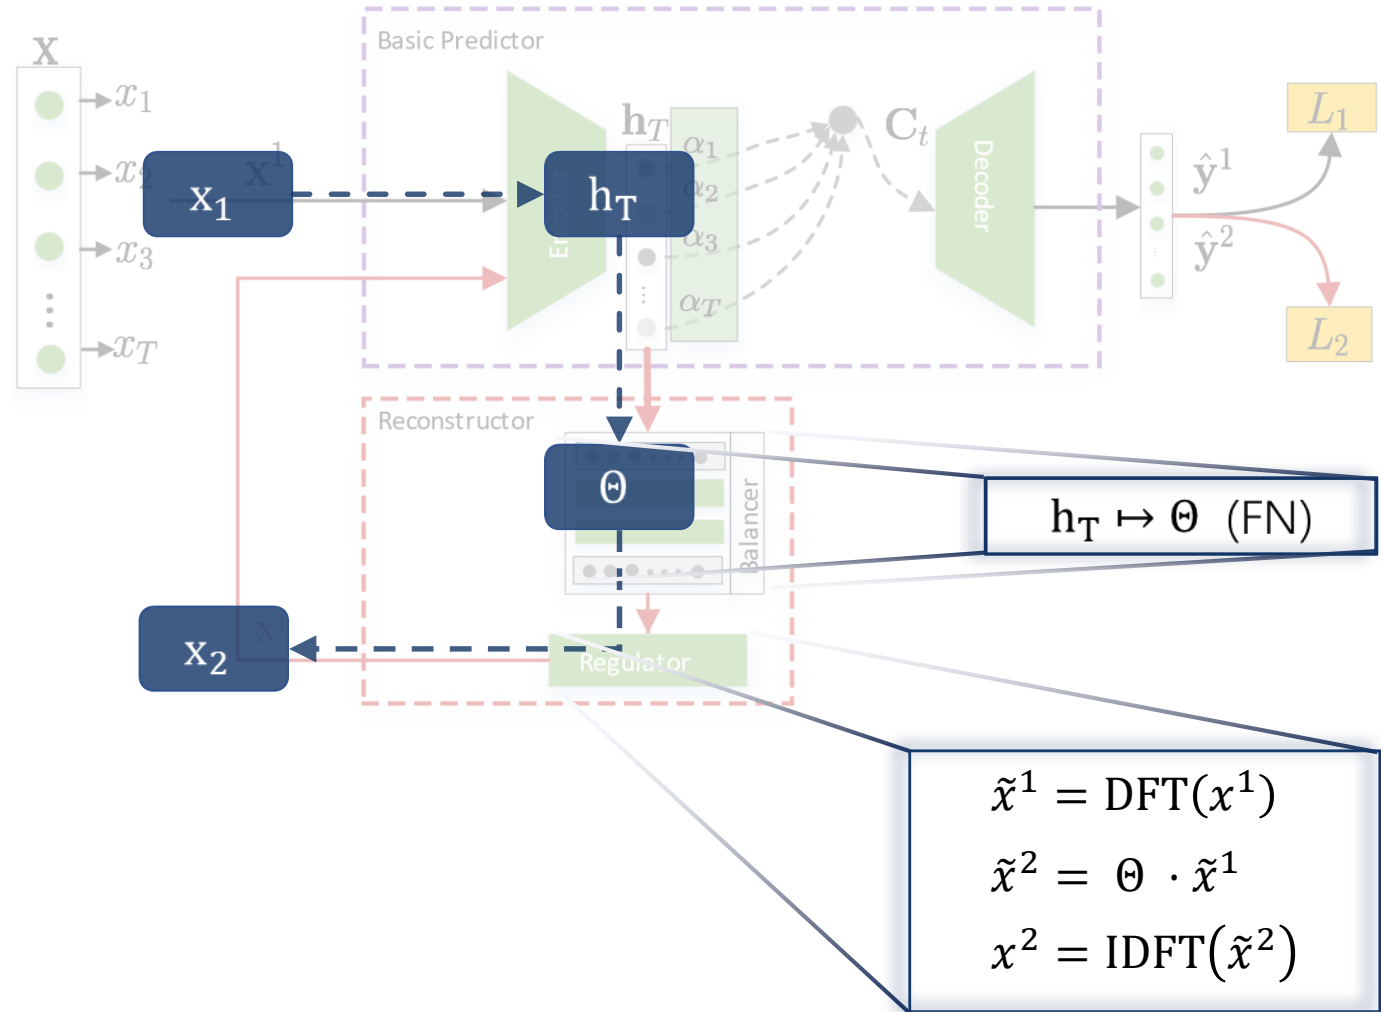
$\mathbf{X}$

$x_1$
$x_2$
$x_3$
$x_T$

Basic Predictor

$\mathrm{x}_1$

$\mathbf{x}^1$

Encoder

$\mathrm{h}_\mathrm{T}$

$\mathbf{h}_T$

$\alpha_1$
$\alpha_2$
$\alpha_3$
$\alpha_T$

$\mathbf{C}_t$

Decoder

$\hat{\mathbf{y}}^1$
$\hat{\mathbf{y}}^2$

$L_1$
$L_2$

Reconstructor

$\Theta$

Balancer

$\mathrm{h}_\mathrm{T} \mapsto \Theta$ (FN)

$\mathrm{x}_2$

$\mathbf{x}^2$

Regulator

$\tilde{x}^1 = \mathrm{DFT}(x^1)$
$\tilde{x}^2 = \Theta \cdot \tilde{x}^1$
$x^2 = \mathrm{IDFT}(\tilde{x}^2)$